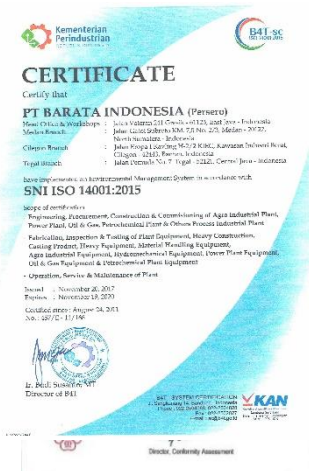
Kementerian Perindustrian
REPUBLIK INDONESIA

B4T-sc
ISO 14001

CERTIFICATE

Certify that

PT BARATA INDONESIA (Persero)

Head Office & Workshop : Jalan Veteran 241 Gresik - 61123, East Java - Indonesia
Medan Branch : Jalan Gatot Subroto KM 7,5 No. 2/3, Medan - 20122, North Sumatera - Indonesia
Cilegon Branch : Jalan Eropa I Lot Ding M-3/2 KIEC, Kawasan Industri Berat, Cilegon - 42183, Banten, Indonesia
Tegal Branch : Jalan Pemuda No. 7, Tegal - 52121, Central Java - Indonesia

have implemented an Environmental Management System in accordance with

SNI ISO 14001:2015

Scope of certification:
Engineering, Procurement, Construction & Commissioning of Agro Industrial Plant, Power Plant, Oil & Gas, Petrochemical Plant & Others Process Industrial Plant

Fabrication, Inspection & Testing of Plant Equipment, Heavy Construction, Casting Product, Heavy Equipment, Material Handling Equipment, Agro Industrial Equipment, Hydromechanical Equipment, Power Plant Equipment, Oil & Gas Equipment & Petrochemical Plant Equipment

- Operation, Service & Maintenance of Plant

Issued : November 20, 2017
Expires : November 19, 2020

Certified since: August 24, 2011
No.: 157/C- 1/ 146

Ir. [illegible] Susanto, MT
Director of B4T

B4T SYSTEM CERTIFICATION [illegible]

KAN

Director, Conformity Assessment